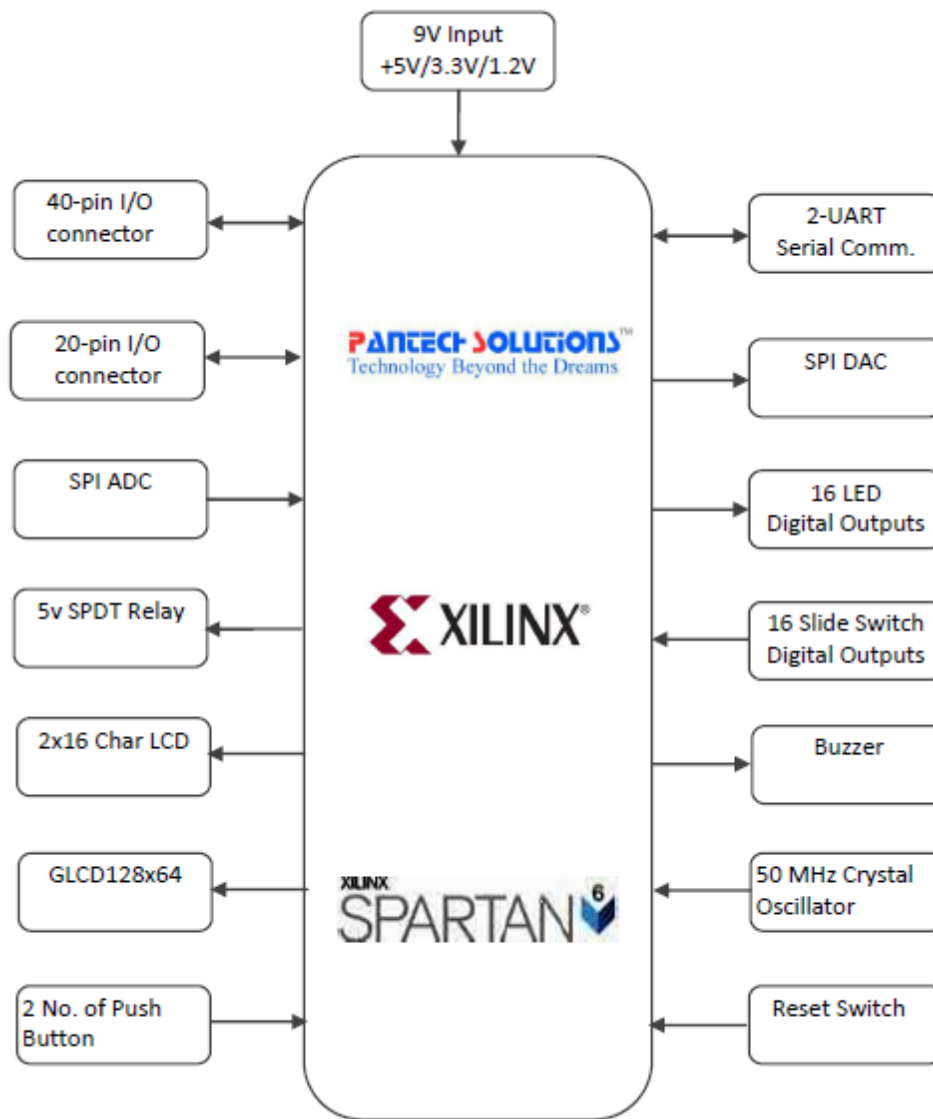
9V Input
+5V/3.3V/1.2V

40-pin I/O connector

20-pin I/O connector

SPI ADC

5v SPDT Relay

2x16 Char LCD

GLCD128x64

2 No. of Push Button

PANTECH SOLUTIONS™
Technology Beyond the Dreams

XILINX®

XILINX
SPARTAN 6

2-UART
Serial Comm.

SPI DAC

16 LED
Digital Outputs

16 Slide Switch
Digital Outputs

Buzzer

50 MHz Crystal Oscillator

Reset Switch